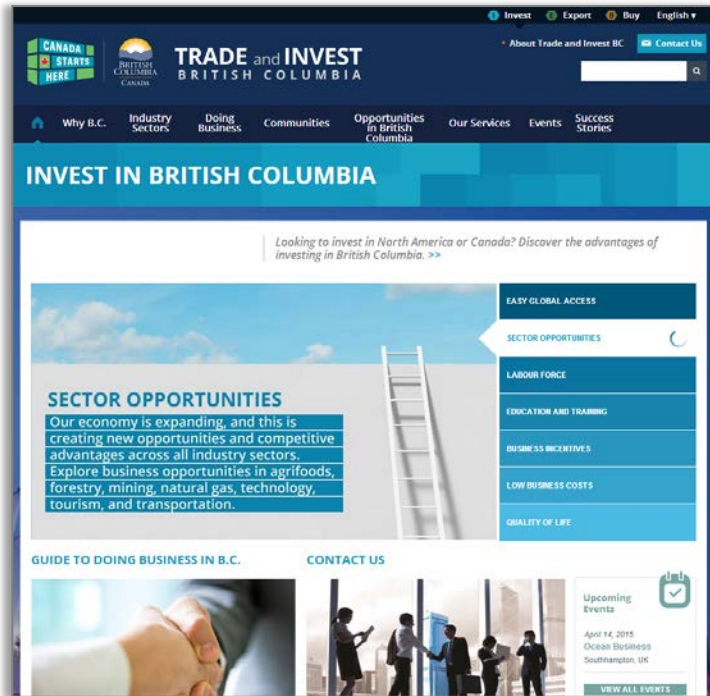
Invest Export Buy English ▾

CANADA STARTS HERE

BRITISH COLUMBIA CANADA

TRADE and INVEST BRITISH COLUMBIA

• About Trade and Invest BC Contact Us

Why B.C. Industry Sectors Doing Business Communities Opportunities in British Columbia Our Services Events Success Stories

INVEST IN BRITISH COLUMBIA

Looking to invest in North America or Canada? Discover the advantages of investing in British Columbia. >>

EASY GLOBAL ACCESS

SECTOR OPPORTUNITIES

LABOUR FORCE

EDUCATION AND TRAINING

BUSINESS INCENTIVES

LOW BUSINESS COSTS

QUALITY OF LIFE

SECTOR OPPORTUNITIES

Our economy is expanding, and this is creating new opportunities and competitive advantages across all industry sectors. Explore business opportunities in agrifoods, forestry, mining, natural gas, technology, tourism, and transportation.

GUIDE TO DOING BUSINESS IN B.C.

CONTACT US

Upcoming Events

April 14, 2015
Ocean Business
Southampton, UK

VIEW ALL EVENTS